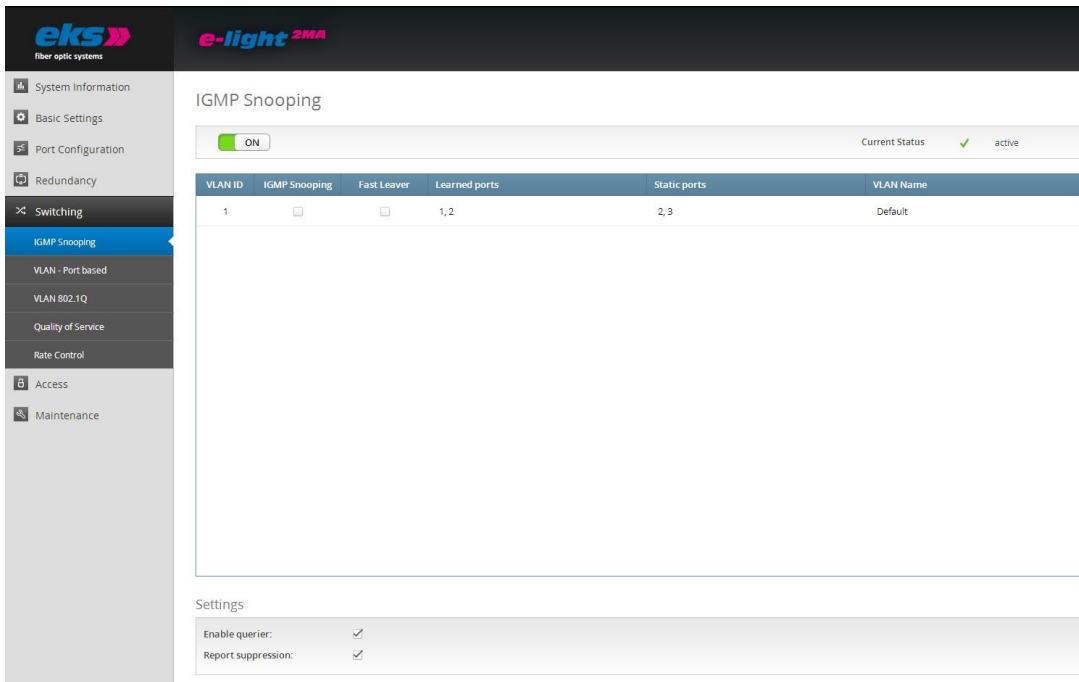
eks
fiber optic systems

e-light 2MA

System Information
Basic Settings
Port Configuration
Redundancy
Switching
IGMP Snooping
VLAN - Port based
VLAN 802.1Q
Quality of Service
Rate Control
Access
Maintenance

IGMP Snooping

ON

Current Status ✓ active

| VLAN ID | IGMP Snooping | Fast Leaver | Learned ports | Static ports | VLAN Name |
|---|---|---|---|---|---|
| 1 | ☐ | ☐ | 1, 2 | 2, 3 | Default |

Settings

Enable querier: ✓
Report suppression: ✓